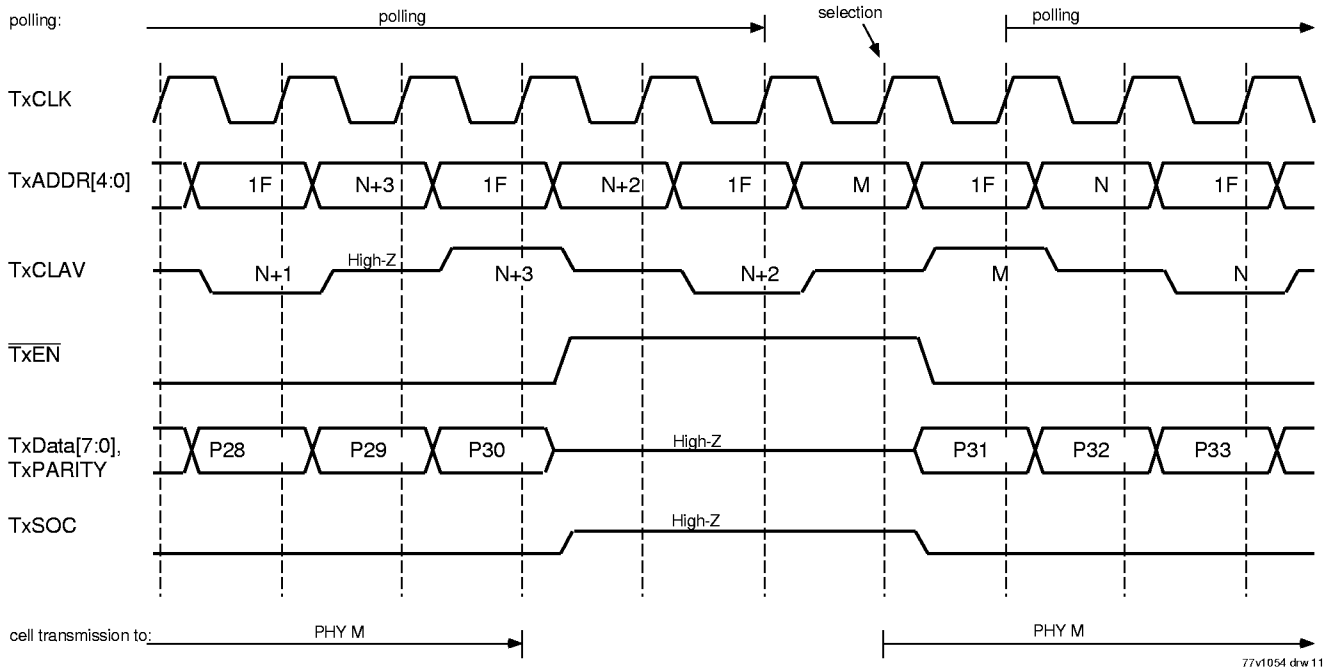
polling:
polling
selection
polling

TxCLK

TxADDR[4:0]
1F
N+3
1F
N+2
1F
M
1F
N
1F

TxCLAV
N+1
High-Z
N+3
N+2
M
N

$\overline{TxEN}$

TxData[7:0], TxPARITY
P28
P29
P30
High-Z
P31
P32
P33

TxSOC
High-Z

cell transmission to:
PHY M
PHY M

77v1054 drw 11